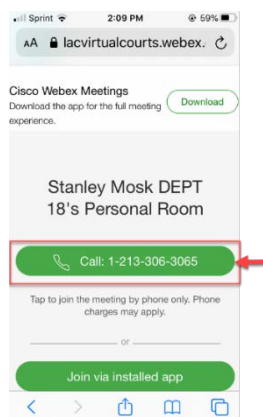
Sprint 2:09 PM 59%

AA lacvirtualcourts.webex.

Cisco Webex Meetings
Download the app for the full meeting experience.

Download

Stanley Mosk DEPT 18's Personal Room

Call: 1-213-306-3065

Tap to join the meeting by phone only. Phone charges may apply.

or

Join via installed app